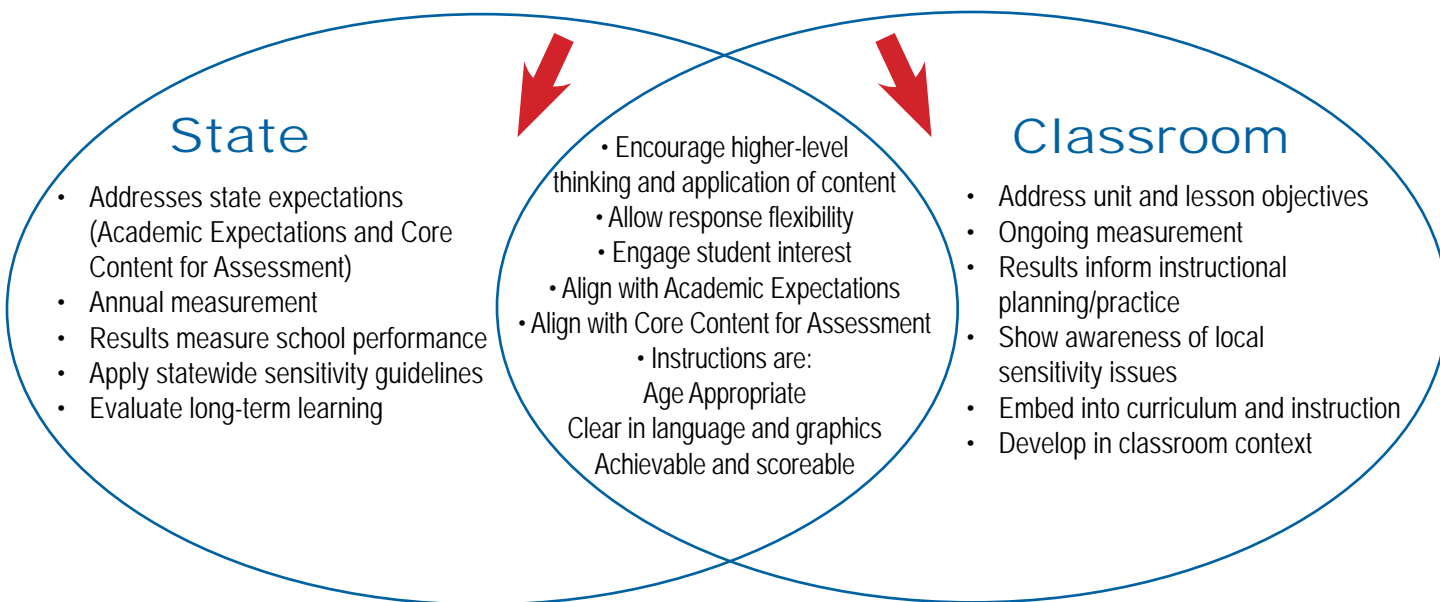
State

- Addresses state expectations (Academic Expectations and Core Content for Assessment)
- Annual measurement
- Results measure school performance
- Apply statewide sensitivity guidelines
- Evaluate long-term learning

• Encourage higher-level thinking and application of content
• Allow response flexibility
• Engage student interest
• Align with Academic Expectations
• Align with Core Content for Assessment
• Instructions are:
Age Appropriate
Clear in language and graphics
Achievable and scoreable

Classroom

- Address unit and lesson objectives
- Ongoing measurement
- Results inform instructional planning/practice
- Show awareness of local sensitivity issues
- Embed into curriculum and instruction
- Develop in classroom context